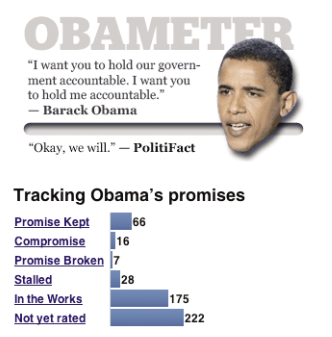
OBAMETER

"I want you to hold our government accountable. I want you to hold me accountable."
— Barack Obama

"Okay, we will." — PolitiFact

Tracking Obama's promises

| | |
|---|---|
| Promise Kept | 66 |
| Compromise | 16 |
| Promise Broken | 7 |
| Stalled | 28 |
| In the Works | 175 |
| Not yet rated | 222 |